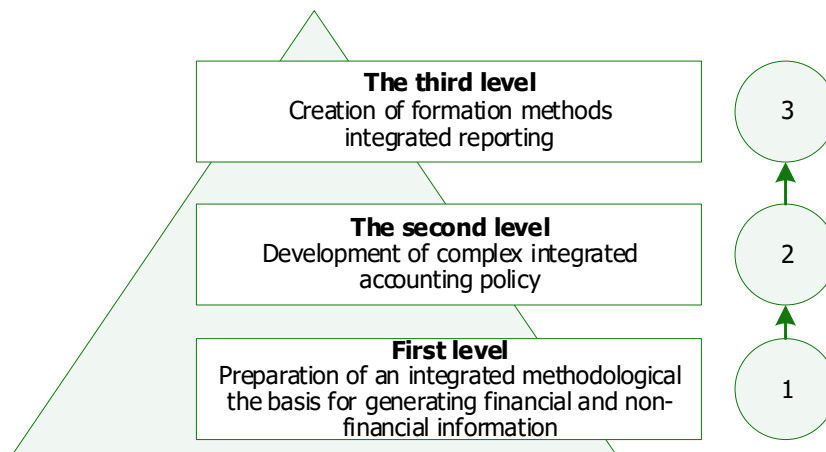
**The third level**
Creation of formation methods integrated reporting

3

**The second level**
Development of complex integrated accounting policy

2

**First level**
Preparation of an integrated methodological the basis for generating financial and non-financial information

1